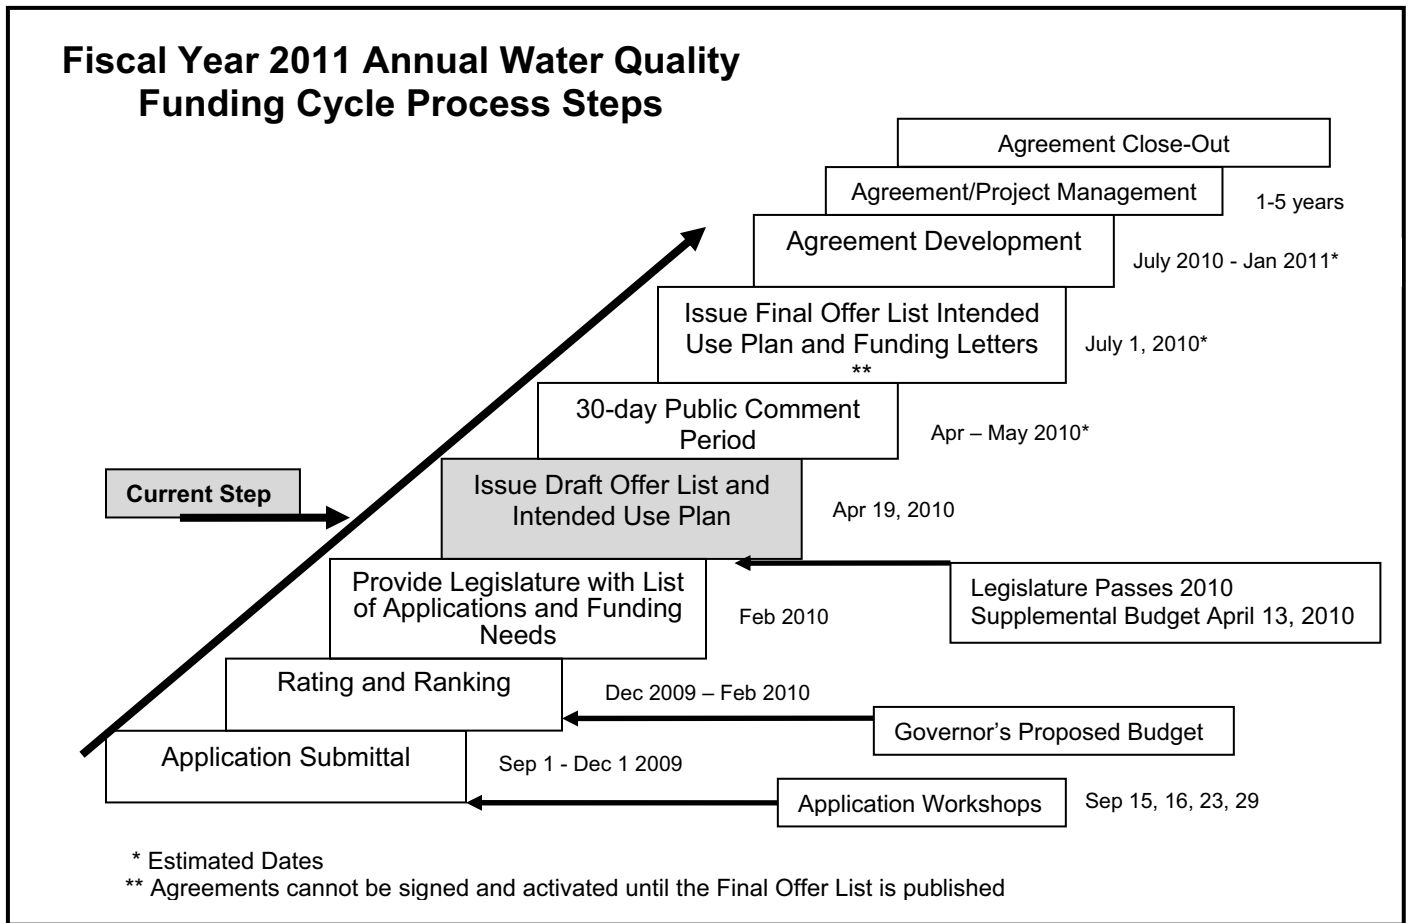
Fiscal Year 2011 Annual Water Quality Funding Cycle Process Steps

Agreement Close-Out

Agreement/Project Management

1-5 years

Agreement Development

July 2010 - Jan 2011*

Issue Final Offer List Intended Use Plan and Funding Letters **

July 1, 2010*

30-day Public Comment Period

Apr – May 2010*

Current Step

Issue Draft Offer List and Intended Use Plan

Apr 19, 2010

Provide Legislature with List of Applications and Funding Needs

Feb 2010

Legislature Passes 2010 Supplemental Budget April 13, 2010

Rating and Ranking

Dec 2009 – Feb 2010

Governor's Proposed Budget

Application Submittal

Sep 1 - Dec 1 2009

Application Workshops

Sep 15, 16, 23, 29

* Estimated Dates
** Agreements cannot be signed and activated until the Final Offer List is published